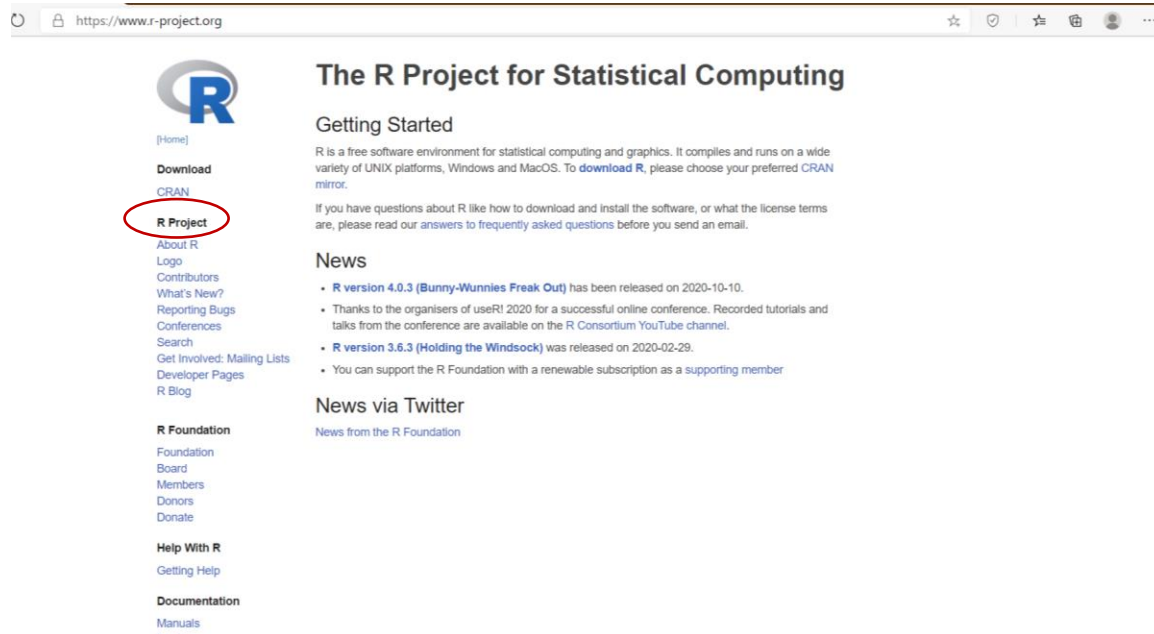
https://www.r-project.org

R

[Home]

Download

CRAN

R Project

About R
Logo
Contributors
What's New?
Reporting Bugs
Conferences
Search
Get Involved: Mailing Lists
Developer Pages
R Blog

R Foundation

Foundation
Board
Members
Donors
Donate

Help With R

Getting Help

Documentation

Manuals

The R Project for Statistical Computing

Getting Started

R is a free software environment for statistical computing and graphics. It compiles and runs on a wide variety of UNIX platforms, Windows and MacOS. To download R, please choose your preferred CRAN mirror.

If you have questions about R like how to download and install the software, or what the license terms are, please read our answers to frequently asked questions before you send an email.

News

- R version 4.0.3 (Bunny-Wunnies Freak Out) has been released on 2020-10-10.
- Thanks to the organisers of useR! 2020 for a successful online conference. Recorded tutorials and talks from the conference are available on the R Consortium YouTube channel.
- R version 3.6.3 (Holding the Windsock) was released on 2020-02-29.
- You can support the R Foundation with a renewable subscription as a supporting member

News via Twitter

News from the R Foundation